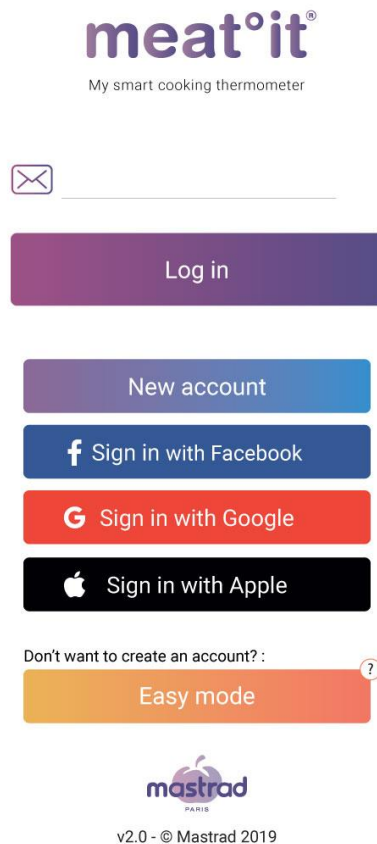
meat°it®
My smart cooking thermometer

Log in

New account

f Sign in with Facebook

G Sign in with Google

Sign in with Apple

Don't want to create an account? :

Easy mode

?

mastrad
PARIS

v2.0 - © Mastrad 2019